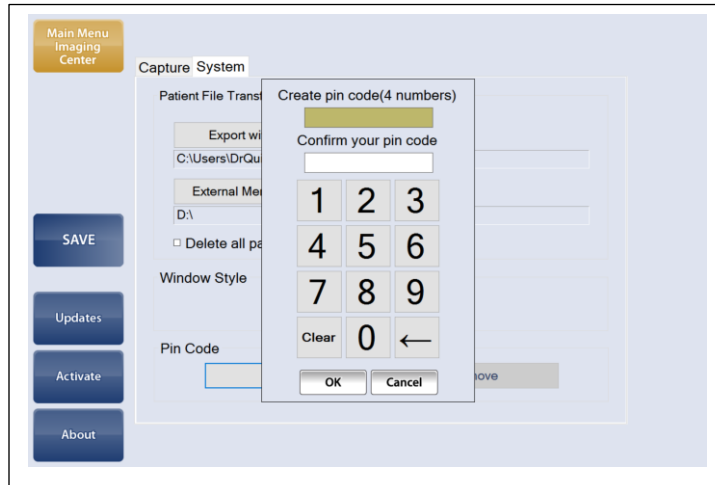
Main Menu Imaging Center

Capture System

Patient File Transf

Export wi

C:\Users\DrQu

External Me

D:\

Delete all pa

Window Style

Pin Code

move

SAVE

Updates

Activate

About

Create pin code(4 numbers)

Confirm your pin code

1 2 3
4 5 6
7 8 9
Clear 0 ←

OK Cancel